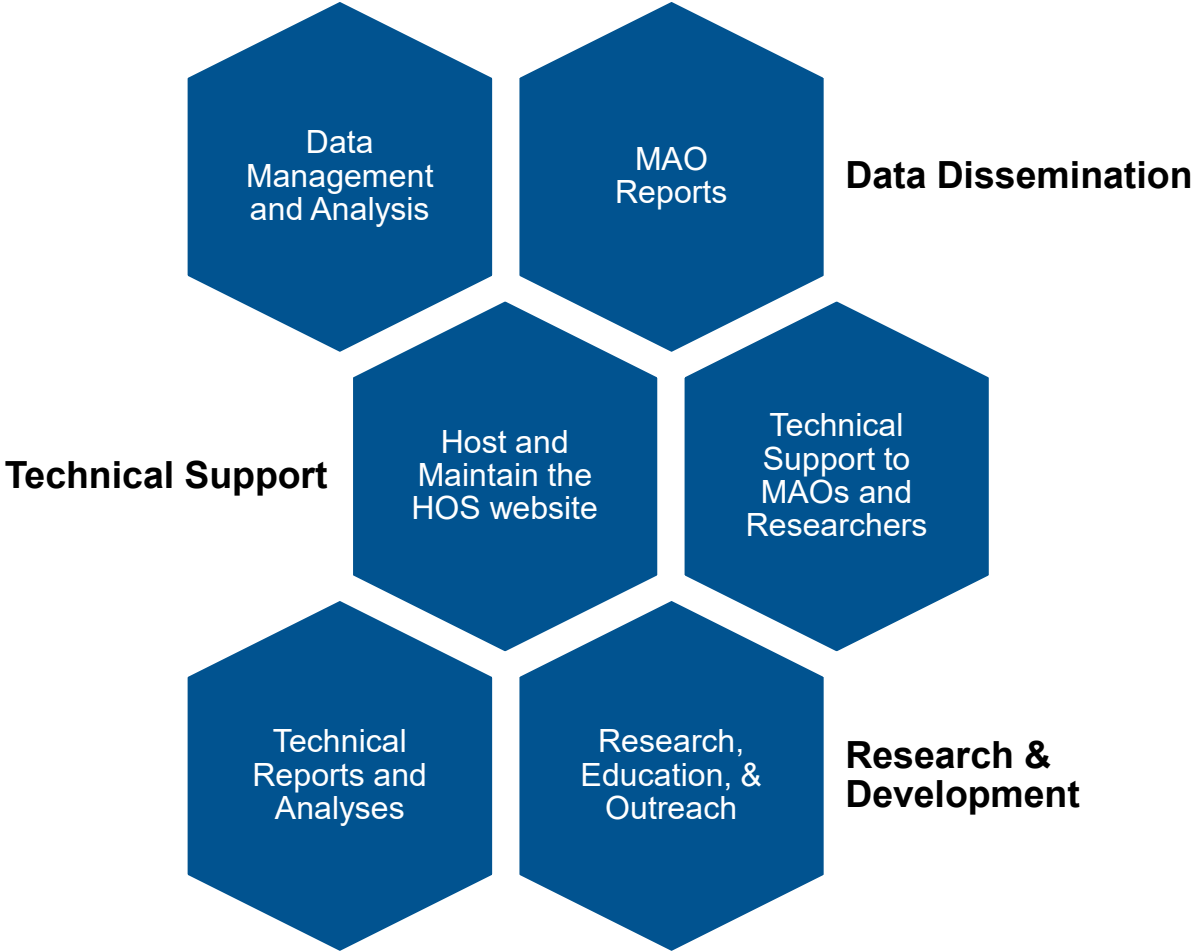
Data Management and Analysis

MAO Reports

Data Dissemination

Technical Support

Host and Maintain the HOS website

Technical Support to MAOs and Researchers

Technical Reports and Analyses

Research, Education, & Outreach

Research & Development